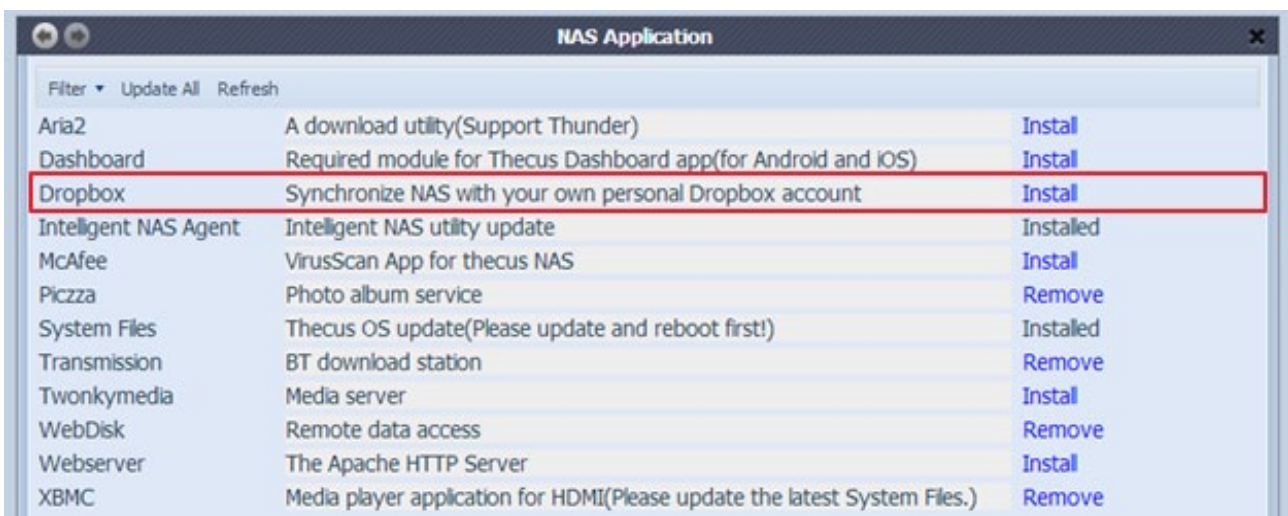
NAS Application

Filter ▾ Update All Refresh

| | | |
|---|---|---|
| Aria2 | A download utility(Support Thunder) | Install |
| Dashboard | Required module for Thecus Dashboard app(for Android and iOS) | Install |
| Dropbox | Synchronize NAS with your own personal Dropbox account | Install |
| Intelligent NAS Agent | Intelligent NAS utility update | Installed |
| McAfee | VirusScan App for thecus NAS | Install |
| Piczza | Photo album service | Remove |
| System Files | Thecus OS update(Please update and reboot first!) | Installed |
| Transmission | BT download station | Remove |
| Twonkymedia | Media server | Install |
| WebDisk | Remote data access | Remove |
| Webserver | The Apache HTTP Server | Install |
| XBMC | Media player application for HDMI(Please update the latest System Files.) | Remove |